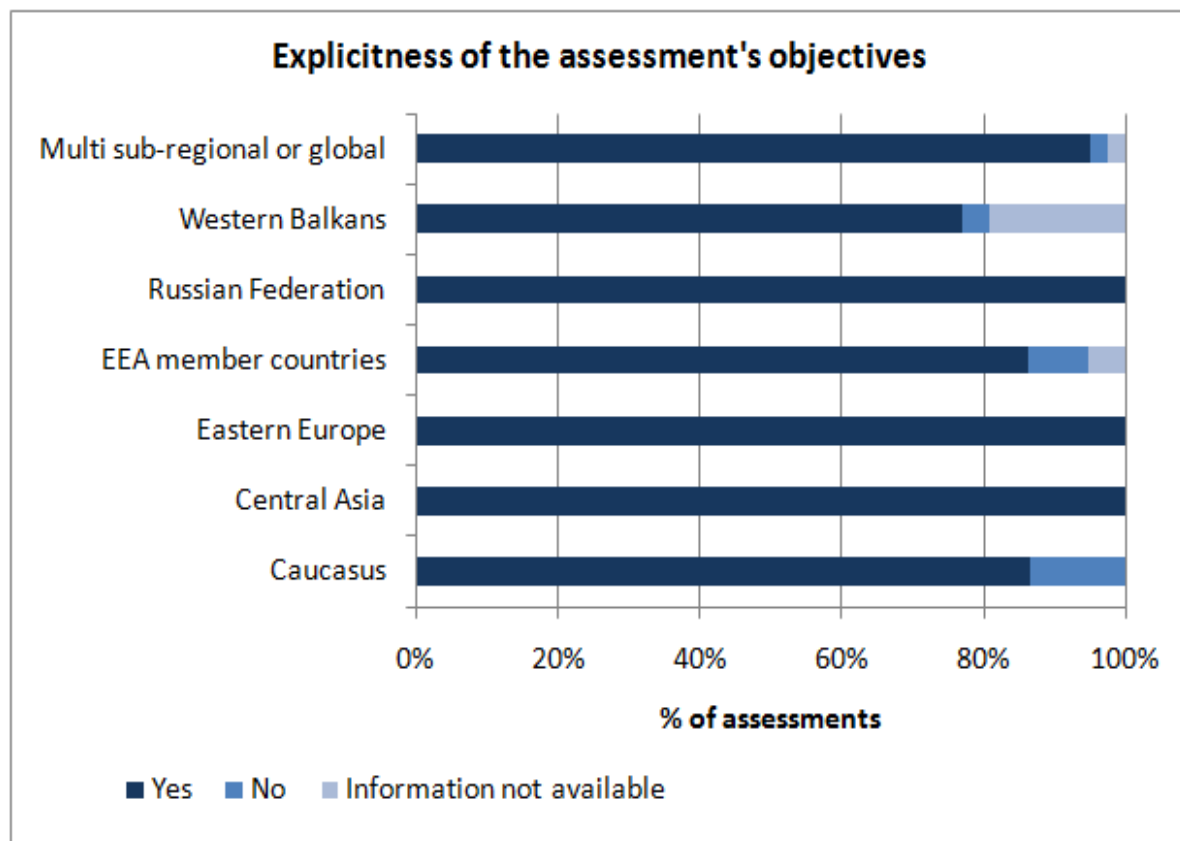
Explicitness of the assessment's objectives

Multi sub-regional or global
Western Balkans
Russian Federation
EEA member countries
Eastern Europe
Central Asia
Caucasus

0%
20%
40%
60%
80%
100%

% of assessments

Yes
No
Information not available